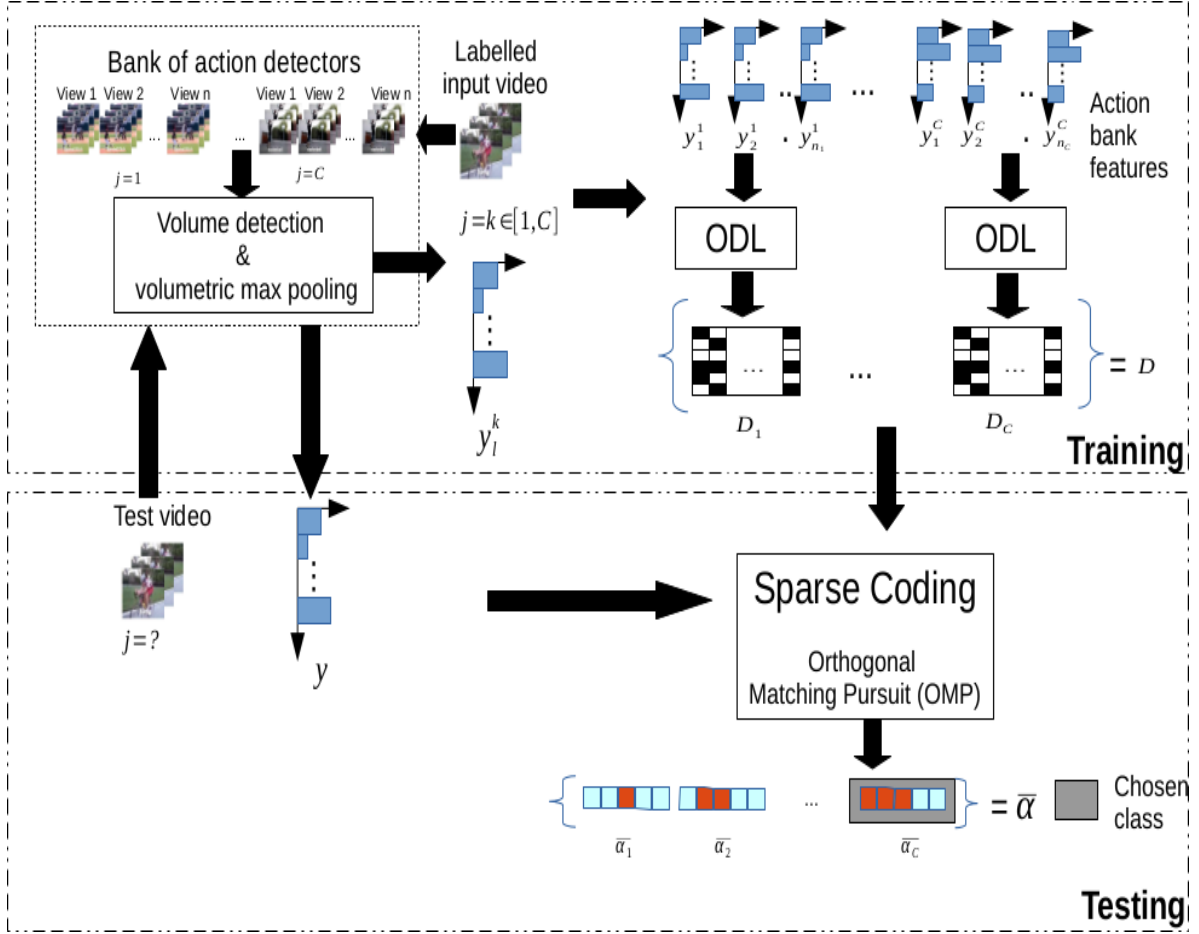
Bank of action detectors

View 1 View 2 ... View n ... View 1 View 2 ... View n

$j=1$

$j=C$

Volume detection & volumetric max pooling

Labelled input video

$j=k\in[1,C]$

$y_l^k$

$y_1^1$ $y_2^1$ . $y_{n_1}^1$ ... ... $y_1^C$ $y_2^C$ . $y_{n_C}^C$

Action bank features

ODL

ODL

...

...

...

$= D$

$D_1$

$D_C$

Training

Test video

$j=?$

$y$

Sparse Coding

Orthogonal Matching Pursuit (OMP)

...

$= \overline{\alpha}$

Chosen class

$\overline{\alpha}_1$ $\overline{\alpha}_2$ $\overline{\alpha}_C$

Testing